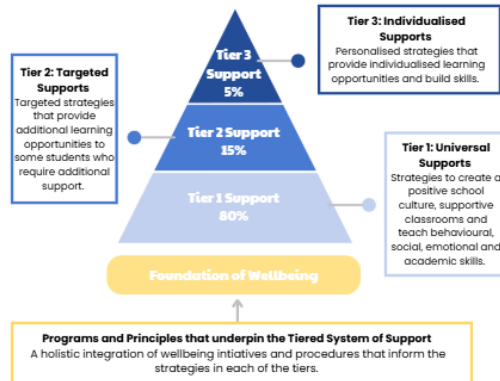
Tier 3: Individualised Supports
Personalised strategies that provide individualised learning opportunities and build skills.

Tier 2: Targeted Supports
Targeted strategies that provide additional learning opportunities to some students who require additional support.

Tier 3 Support
5%

Tier 2 Support
15%

Tier 1 Support
80%

Tier 1: Universal Supports
Strategies to create a positive school culture, supportive classrooms and teach behavioural, social, emotional and academic skills.

Foundation of Wellbeing

Programs and Principles that underpin the Tiered System of Support
A holistic integration of wellbeing intiatives and procedures that inform the strategies in each of the tiers.